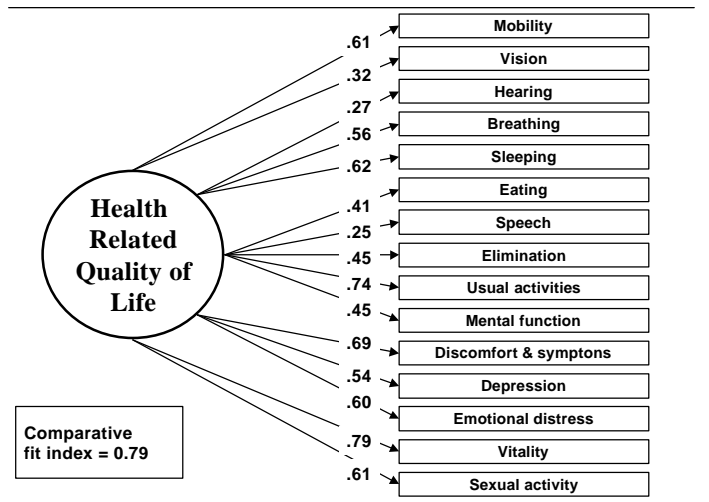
Health Related Quality of Life

.61
Mobility
.32
Vision
.27
Hearing
.56
Breathing
.62
Sleeping
Eating
.41
Speech
.25
Elimination
.45
Usual activities
.74
Mental function
.45
Discomfort & symptons
.69
Depression
.54
Emotional distress
.60
Vitality
.79
Sexual activity
.61

Comparative fit index = 0.79